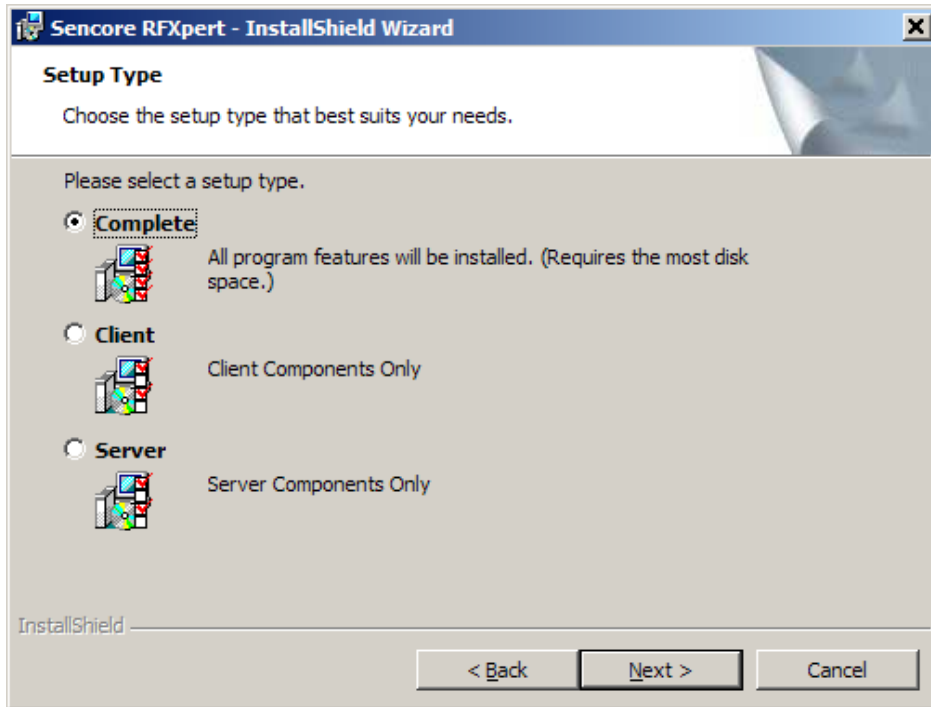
Sencore RFXpert - InstallShield Wizard

Setup Type

Choose the setup type that best suits your needs.

Please select a setup type.

Complete

All program features will be installed. (Requires the most disk space.)

Client

Client Components Only

Server

Server Components Only

InstallShield

< Back

Next >

Cancel